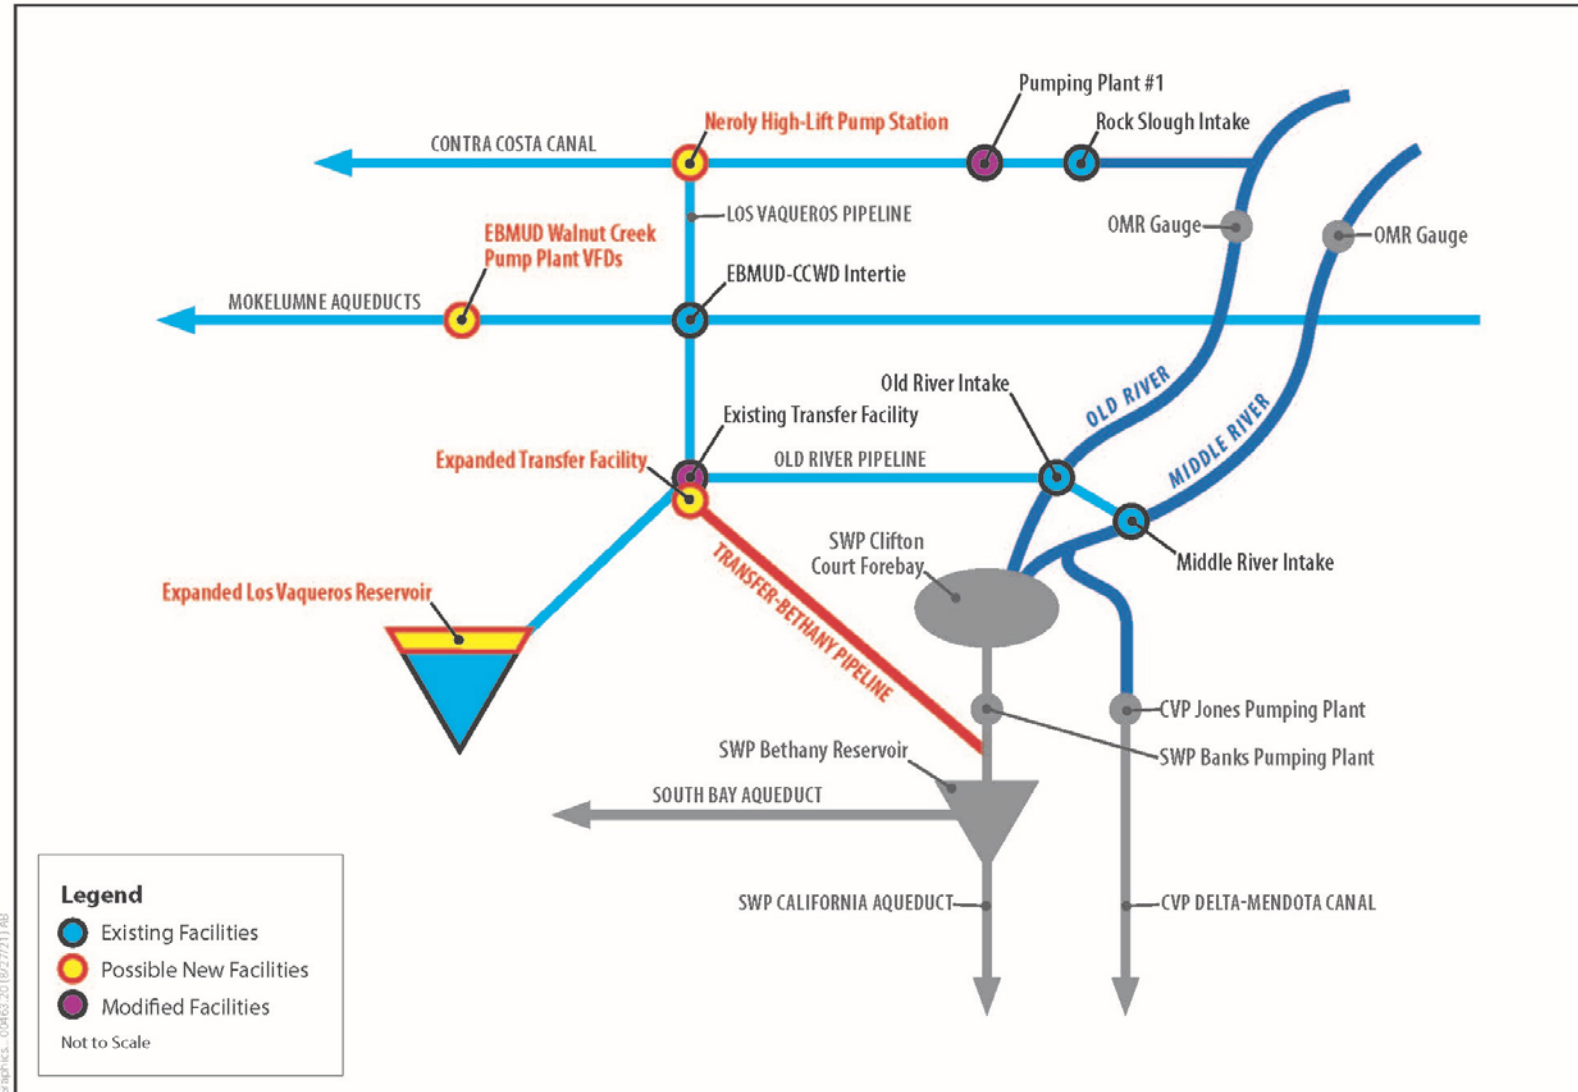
Pumping Plant #1
Neroly High-Lift Pump Station
Rock Slough Intake
CONTRA COSTA CANAL
LOS VAQUEROS PIPELINE
OMR Gauge
OMR Gauge
EBMUD Walnut Creek Pump Plant VFDs
EBMUD-CCWD Intertie
MOKELUMNE AQUEDUCTS
Old River Intake
OLD RIVER
Existing Transfer Facility
MIDDLE RIVER
Expanded Transfer Facility
OLD RIVER PIPELINE
SWP Clifton Court Forebay
Middle River Intake
TRANSFER-BETHANY PIPELINE
Expanded Los Vaqueros Reservoir
CVP Jones Pumping Plant
SWP Bethany Reservoir
SWP Banks Pumping Plant
SOUTH BAY AQUEDUCT
SWP CALIFORNIA AQUEDUCT
CVP DELTA-MENDOTA CANAL

Legend
Existing Facilities
Possible New Facilities
Modified Facilities
Not to Scale

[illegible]